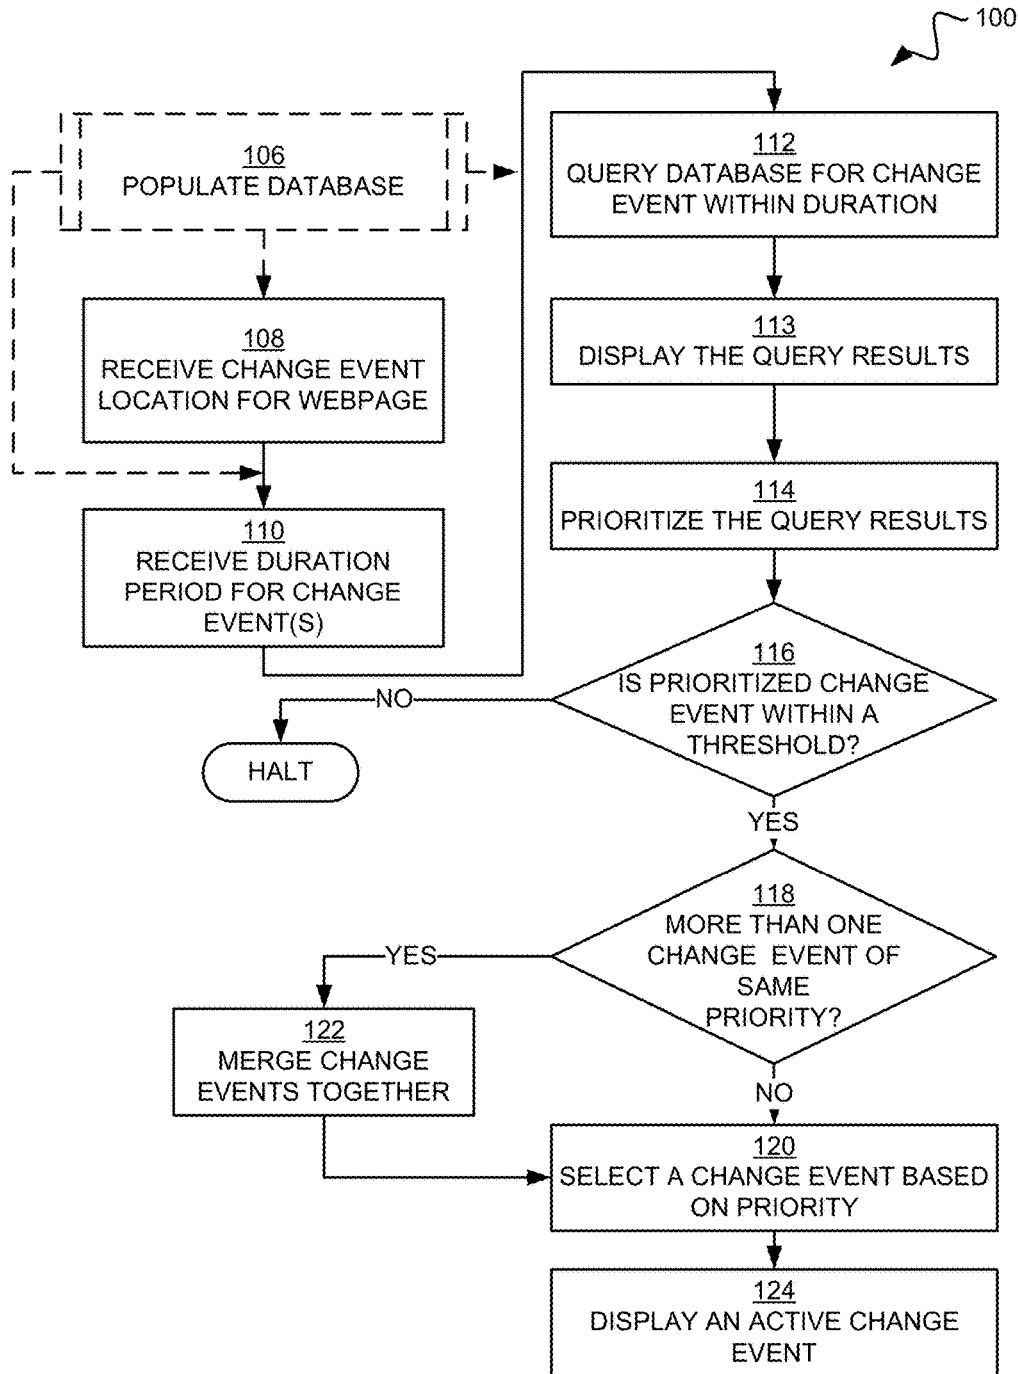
100

106
POPULATE DATABASE

108
RECEIVE CHANGE EVENT LOCATION FOR WEBPAGE

110
RECEIVE DURATION PERIOD FOR CHANGE EVENT(S)

112
QUERY DATABASE FOR CHANGE EVENT WITHIN DURATION

113
DISPLAY THE QUERY RESULTS

114
PRIORITIZE THE QUERY RESULTS

116
IS PRIORITIZED CHANGE EVENT WITHIN A THRESHOLD?

NO

HALT

YES

118
MORE THAN ONE CHANGE EVENT OF SAME PRIORITY?

YES

122
MERGE CHANGE EVENTS TOGETHER

NO

120
SELECT A CHANGE EVENT BASED ON PRIORITY

124
DISPLAY AN ACTIVE CHANGE EVENT